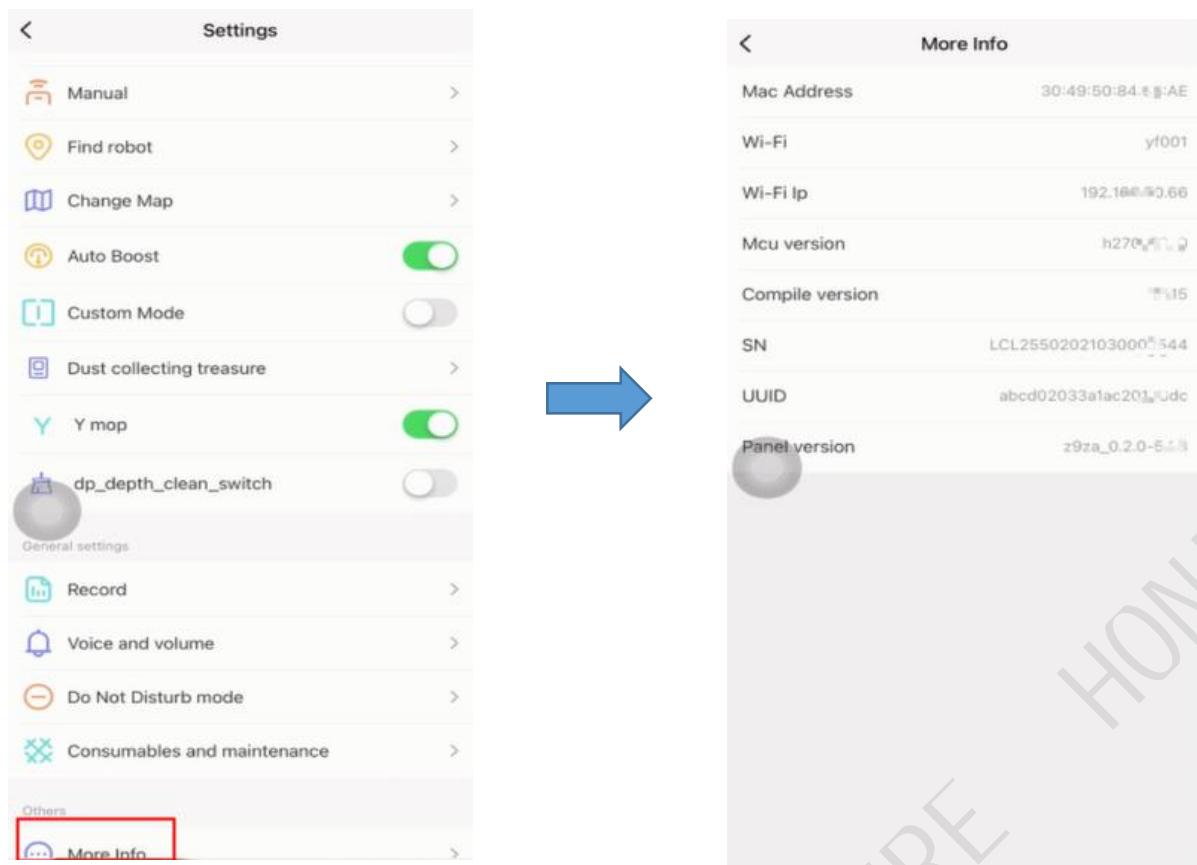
<

Settings

Manual >

Find robot >

Change Map >

Auto Boost

Custom Mode

Dust collecting treasure >

Y mop

dp_depth_clean_switch

General settings

Record >

Voice and volume >

Do Not Disturb mode >

Consumables and maintenance >

Others

More Info >

<

More Info

| | |
|---|---|
| Mac Address | 30:49:50:84:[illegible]:AE |
| Wi-Fi | yf001 |
| Wi-Fi Ip | 192.1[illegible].66 |
| Mcu version | h270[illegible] |
| Compile version | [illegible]15 |
| SN | LCL25502021030000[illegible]544 |
| UUID | abcd02033a1ac201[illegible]dc |
| Panel version | z9za_0.2.0-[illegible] |

HON

RE